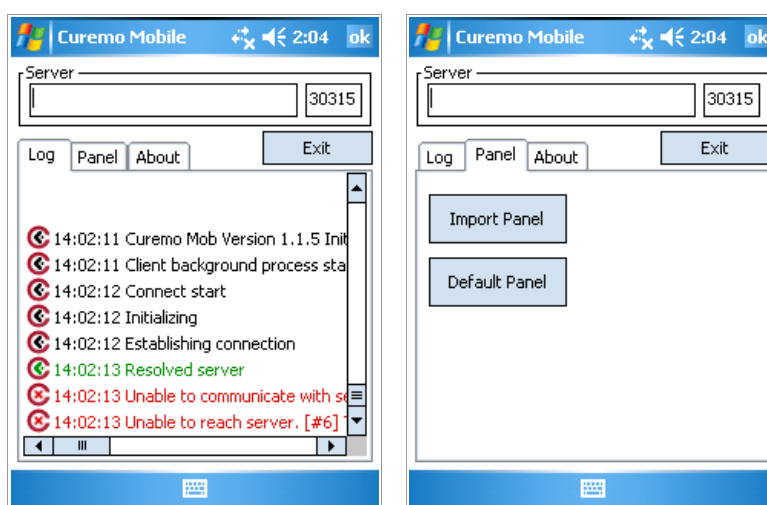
Curemo Mobile 2:04 ok

Server

30315

Exit

Log Panel About

14:02:11 Curemo Mob Version 1.1.5 Init
14:02:11 Client background process sta
14:02:12 Connect start
14:02:12 Initializing
14:02:12 Establishing connection
14:02:13 Resolved server
14:02:13 Unable to communicate with s
14:02:13 Unable to reach server. [#6]

Curemo Mobile 2:04 ok

Server

30315

Exit

Log Panel About

Import Panel

Default Panel